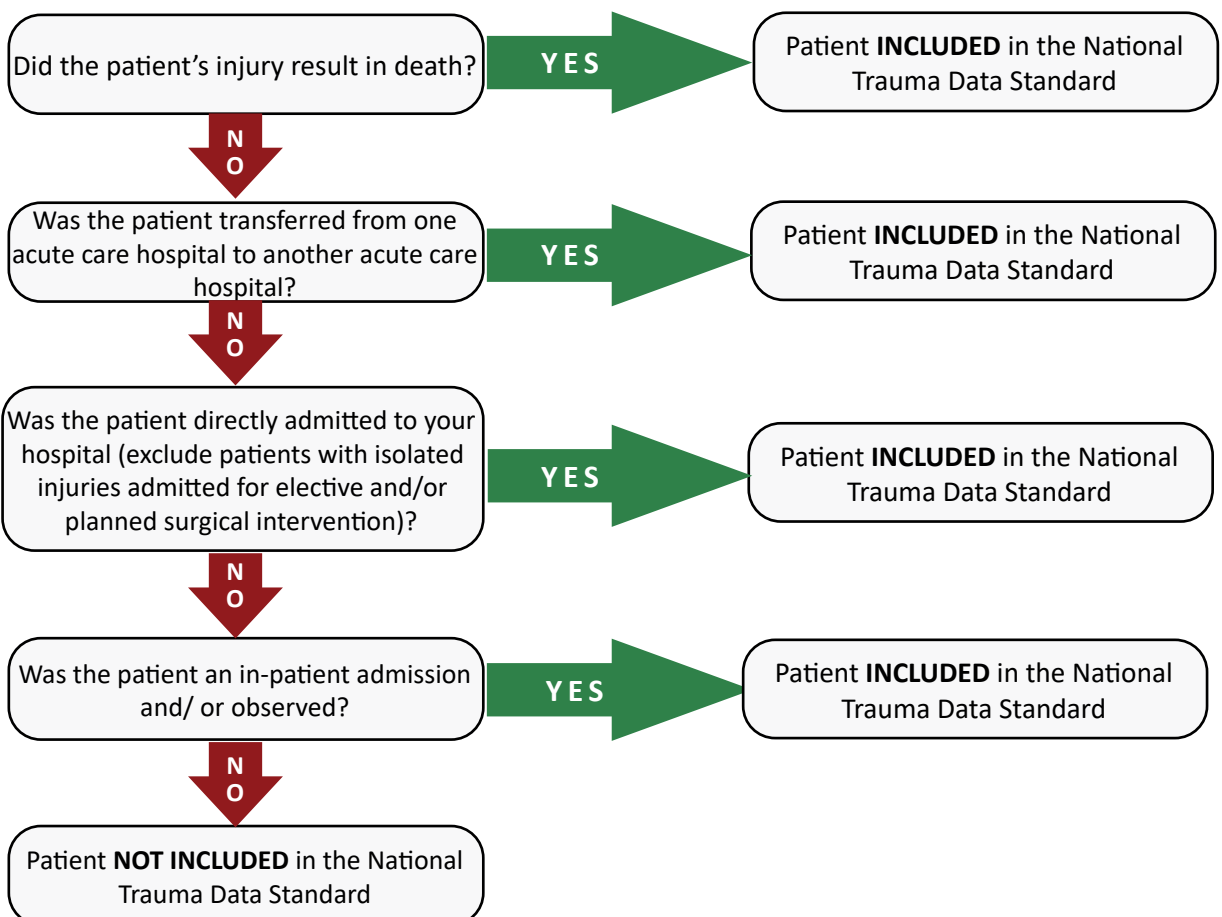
Did the patient's injury result in death?

YES

Patient **INCLUDED** in the National Trauma Data Standard

NO

Was the patient transferred from one acute care hospital to another acute care hospital?

YES

Patient **INCLUDED** in the National Trauma Data Standard

NO

Was the patient directly admitted to your hospital (exclude patients with isolated injuries admitted for elective and/or planned surgical intervention)?

YES

Patient **INCLUDED** in the National Trauma Data Standard

NO

Was the patient an in-patient admission and/ or observed?

YES

Patient **INCLUDED** in the National Trauma Data Standard

NO

Patient **NOT INCLUDED** in the National Trauma Data Standard